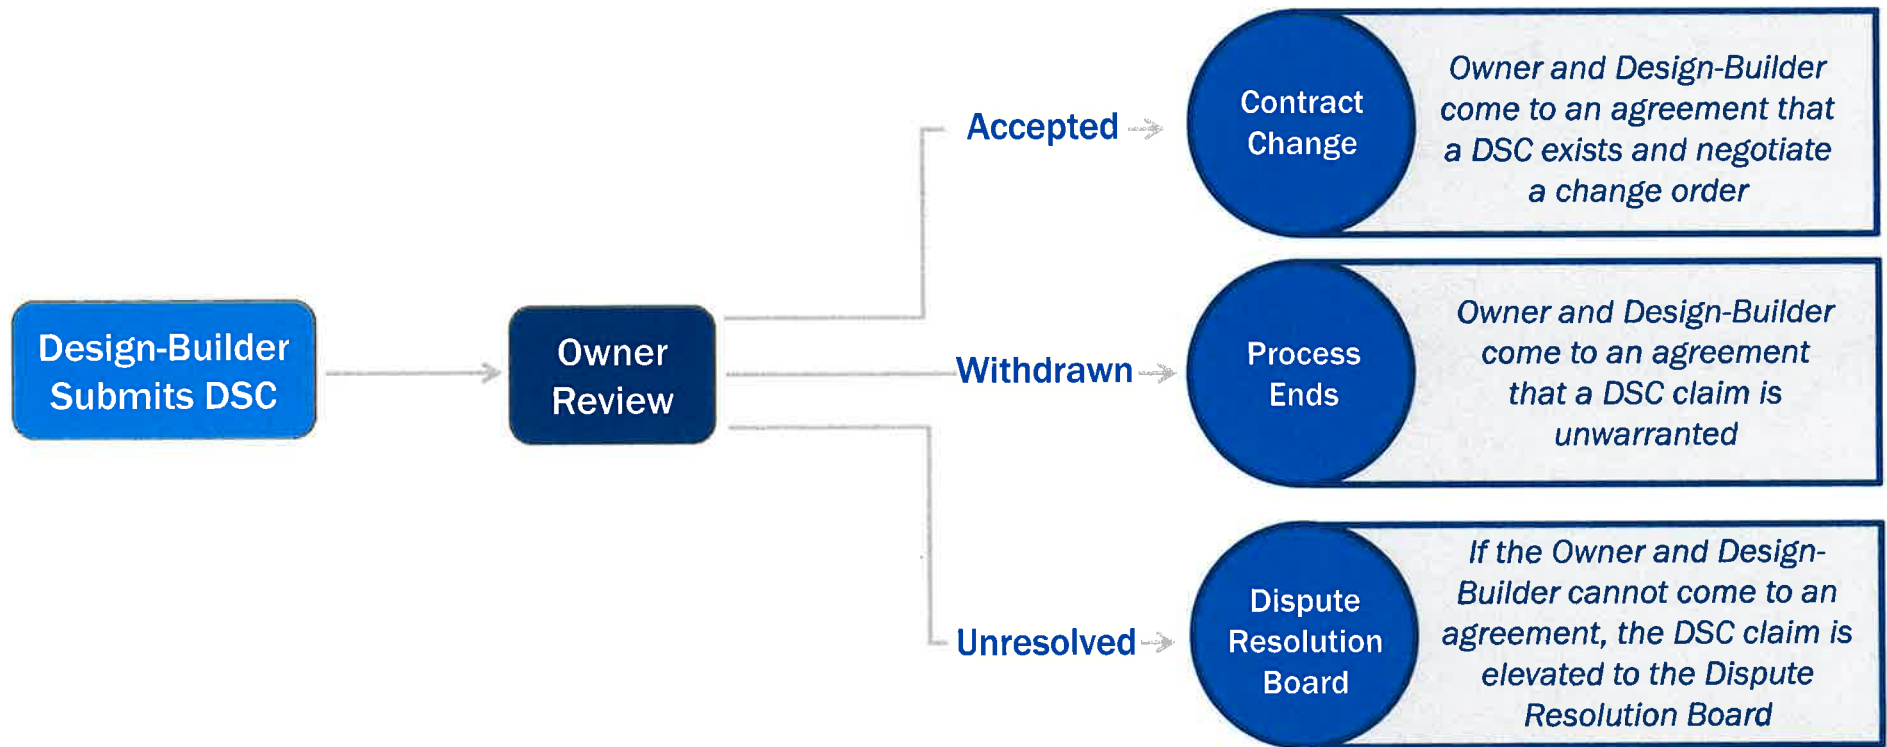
Design-Builder Submits DSC

Owner Review

Accepted

Contract Change

Owner and Design-Builder come to an agreement that a DSC exists and negotiate a change order

Withdrawn

Process Ends

Owner and Design-Builder come to an agreement that a DSC claim is unwarranted

Unresolved

Dispute Resolution Board

If the Owner and Design-Builder cannot come to an agreement, the DSC claim is elevated to the Dispute Resolution Board